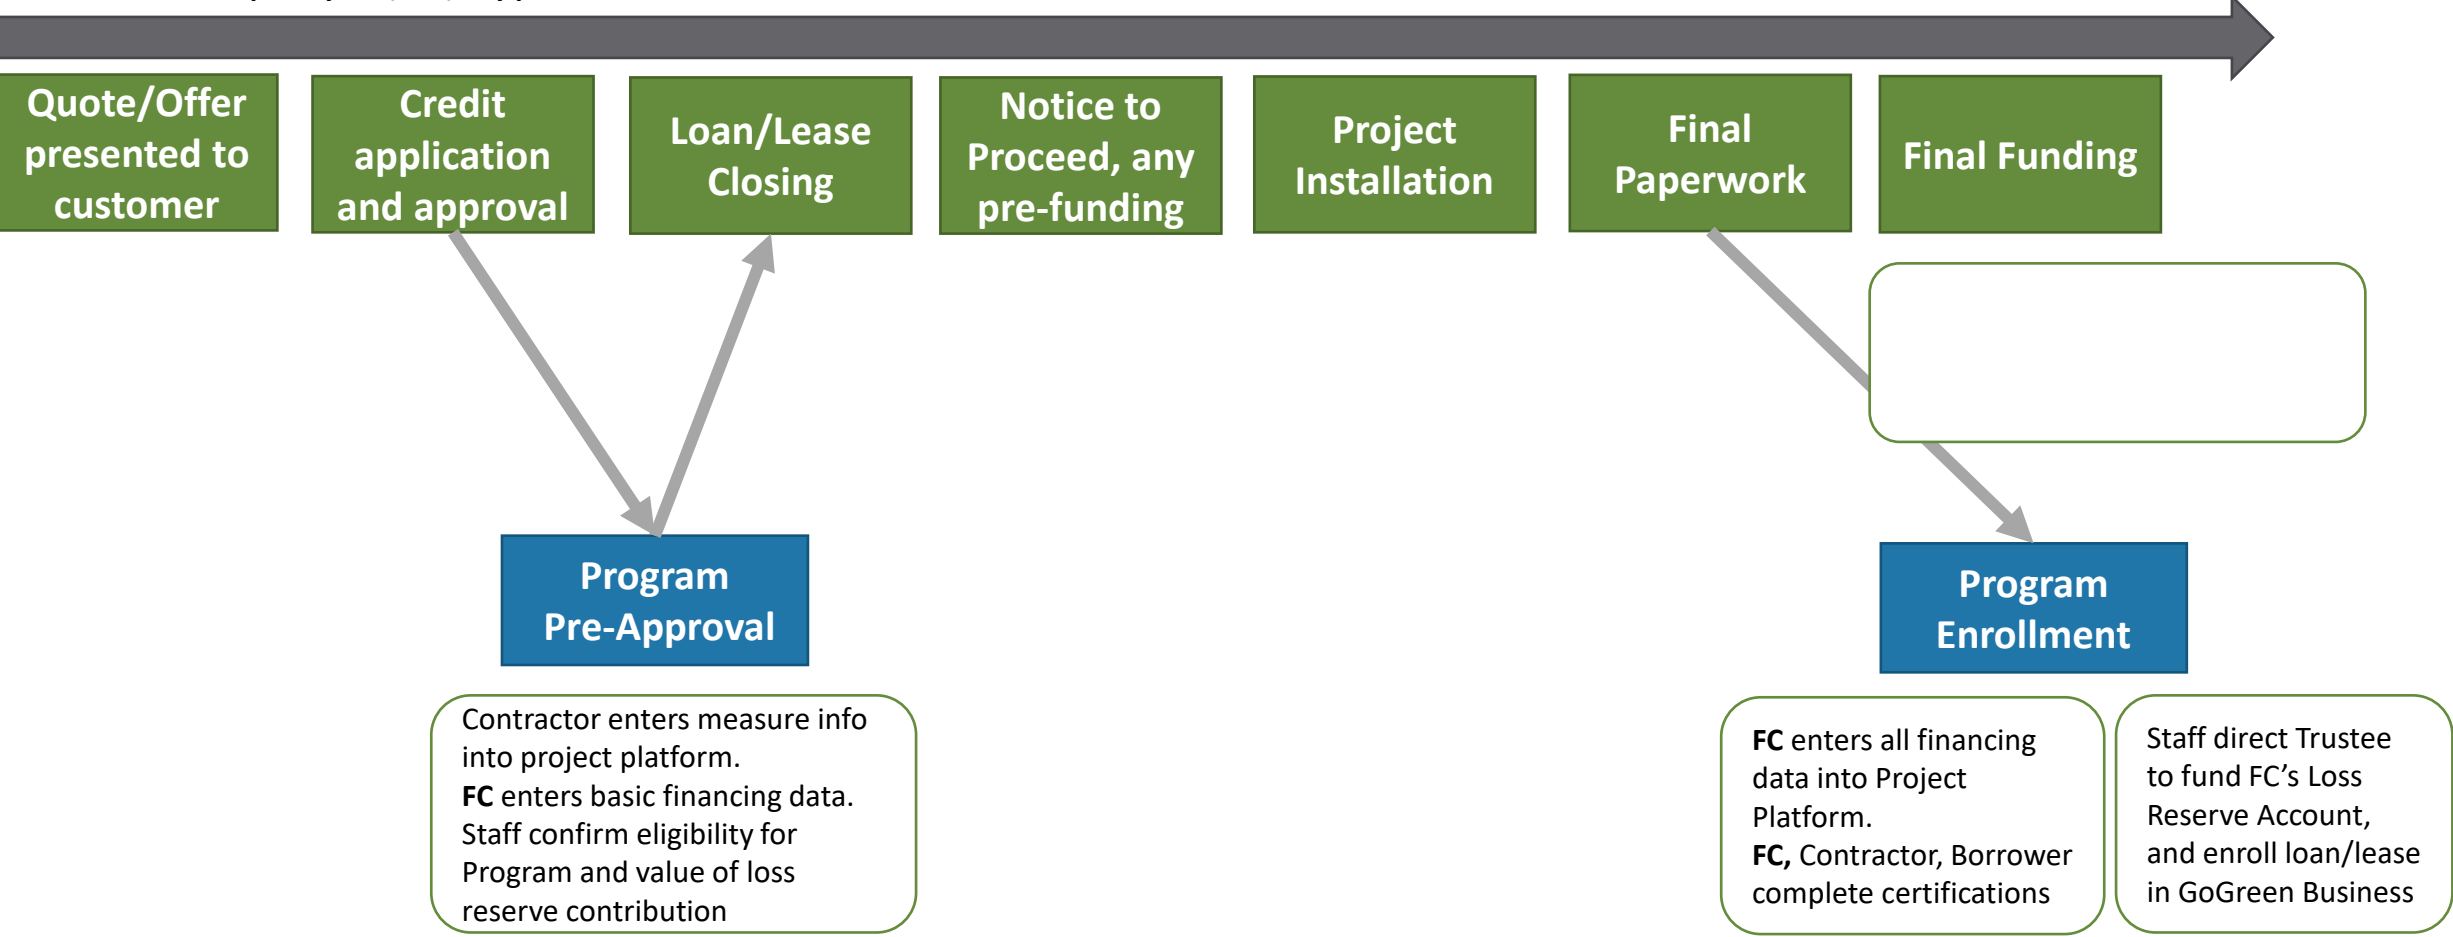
Quote/Offer presented to customer

Credit application and approval

Loan/Lease Closing

Notice to Proceed, any pre-funding

Project Installation

Final Paperwork

Final Funding

Program Pre-Approval

Contractor enters measure info into project platform.
**FC** enters basic financing data.
Staff confirm eligibility for Program and value of loss reserve contribution

Program Enrollment

**FC** enters all financing data into Project Platform.
**FC,** Contractor, Borrower complete certifications

Staff direct Trustee to fund FC's Loss Reserve Account, and enroll loan/lease in GoGreen Business